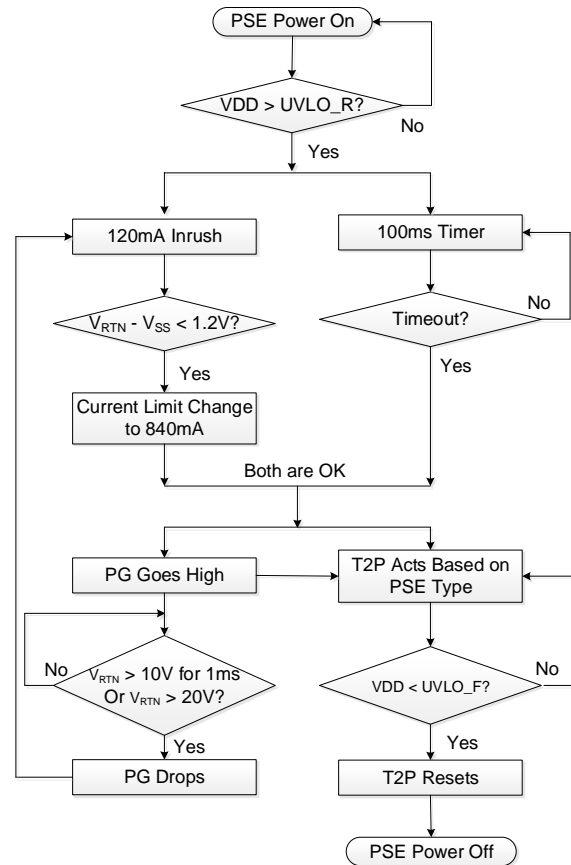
PSE Power On

VDD > UVLO_R?

No

Yes

120mA Inrush

100ms Timer

No

$V_{RTN}$ - $V_{SS}$ < 1.2V?

Timeout?

Yes

Yes

Current Limit Change to 840mA

Both are OK

PG Goes High

T2P Acts Based on PSE Type

No

$V_{RTN}$ > 10V for 1ms Or $V_{RTN}$ > 20V?

No

VDD < UVLO_F?

Yes

Yes

PG Drops

T2P Resets

PSE Power Off